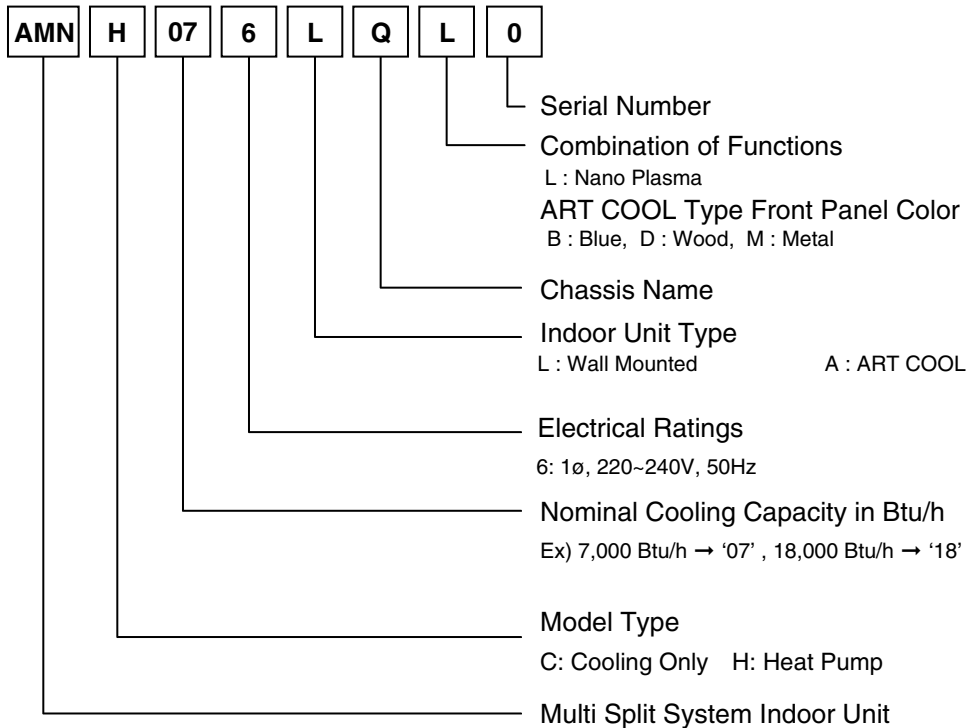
AMN H 07 6 L Q L 0

Serial Number

Combination of Functions
L : Nano Plasma

ART COOL Type Front Panel Color
B : Blue, D : Wood, M : Metal

Chassis Name

Indoor Unit Type
L : Wall Mounted A : ART COOL

Electrical Ratings
6: 1ø, 220~240V, 50Hz

Nominal Cooling Capacity in Btu/h
Ex) 7,000 Btu/h → '07' , 18,000 Btu/h → '18'

Model Type
C: Cooling Only H: Heat Pump

Multi Split System Indoor Unit